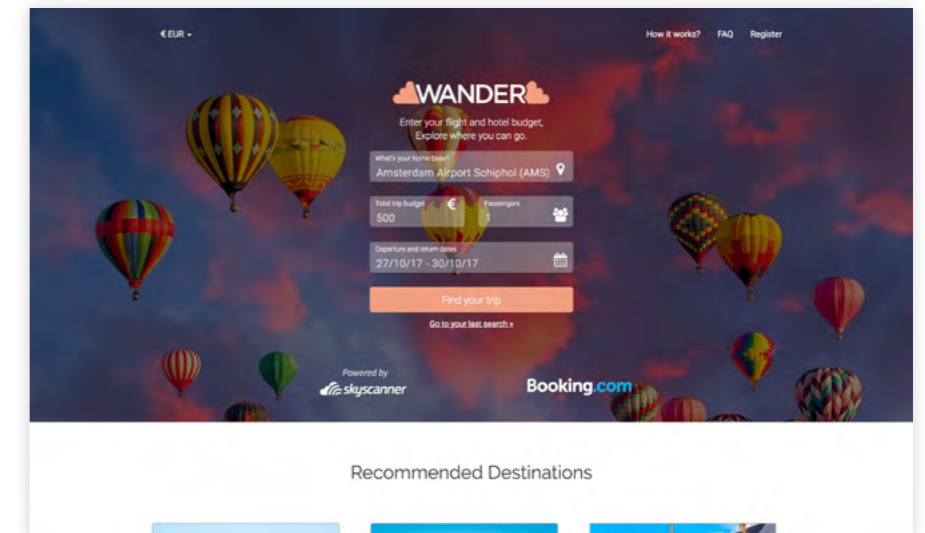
€ EUR ▾

How it works? FAQ Register

WANDER

Enter your flight and hotel budget, Explore where you can go.

What's your home base?
Amsterdam Airport Schiphol (AMS)

Total trip budget
500 €

Passengers
1

Departure and return dates
27/10/17 - 30/10/17

Find your trip

Go to your last search »

Powered by
skyscanner

Booking.com

Recommended Destinations